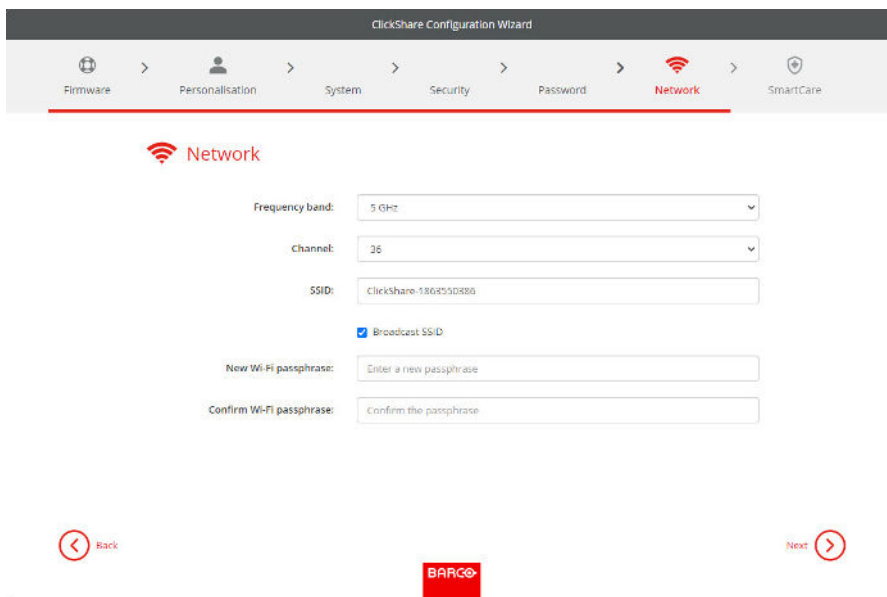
ClickShare Configuration Wizard

Firmware > Personalisation > System > Security > Password > Network > SmartCare

Network

Frequency band: 5 GHz

Channel: 36

SSID: ClickShare-1863550886

Broadcast SSID

New Wi-Fi passphrase: Enter a new passphrase

Confirm Wi-Fi passphrase: Confirm the passphrase

Back

Next

BARCO